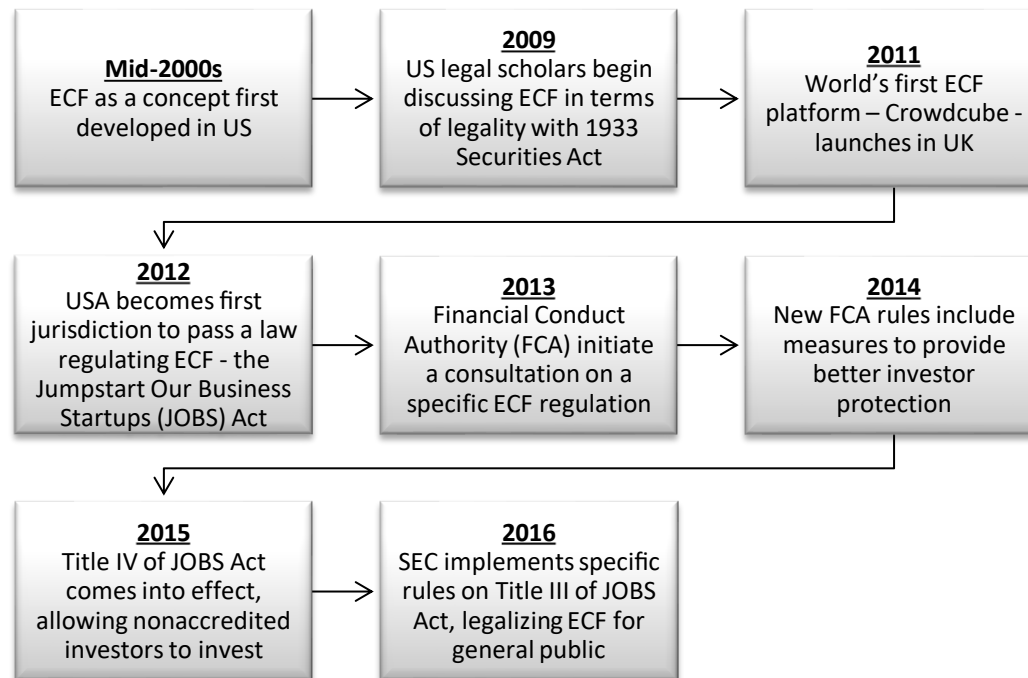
Mid-2000s
ECF as a concept first developed in US

2009
US legal scholars begin discussing ECF in terms of legality with 1933 Securities Act

2011
World's first ECF platform – Crowdcube - launches in UK

2012
USA becomes first jurisdiction to pass a law regulating ECF - the Jumpstart Our Business Startups (JOBS) Act

2013
Financial Conduct Authority (FCA) initiate a consultation on a specific ECF regulation

2014
New FCA rules include measures to provide better investor protection

2015
Title IV of JOBS Act comes into effect, allowing nonaccredited investors to invest

2016
SEC implements specific rules on Title III of JOBS Act, legalizing ECF for general public